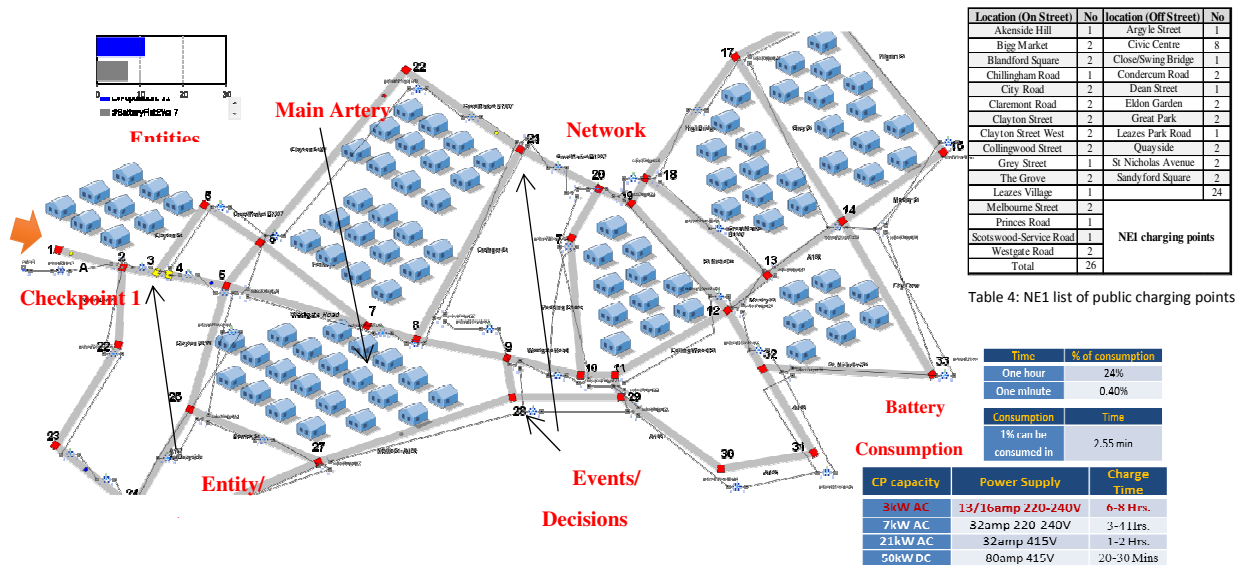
0 10 20 30

#BatteryFlatEVs 7

Entities

Main Artery

Network

Checkpoint 1

A

1 2 3 4 5 6 7 8 9 10 11 12 13 14 16 17 18 19 20 21 22 23 24 25 27 28 29 30 31 32 33

Entity/

Events/

Decisions

| Location (On Street) | No | location (Off Street) | No |
|---|---|---|---|
| Akenside Hill | 1 | Argyle Street | 1 |
| Bigg Market | 2 | Civic Centre | 8 |
| Blandford Square | 2 | Close/Swing Bridge | 1 |
| Chillingham Road | 1 | Condercum Road | 2 |
| City Road | 2 | Dean Street | 1 |
| Claremont Road | 2 | Eldon Garden | 2 |
| Clayton Street | 2 | Great Park | 2 |
| Clayton Street West | 2 | Leazes Park Road | 1 |
| Collingwood Street | 2 | Quayside | 2 |
| Grey Street | 1 | St Nicholas Avenue | 2 |
| The Grove | 2 | Sandyford Square | 2 |
| Leazes Village | 1 | | 24 |
| Melbourne Street | 2 | | |
| Princes Road | 1 | | |
| Scotswood-Service Road | 1 | NE1 charging points | |
| Westgate Road | 2 | | |
| Total | 26 | | |

Table 4: NE1 list of public charging points

| Time | % of consumption |
|---|---|
| One hour | 24% |
| One minute | 0.40% |

| Consumption | Time |
|---|---|
| 1% can be consumed in | 2.55 min |

Battery

Consumption

| CP capacity | Power Supply | Charge Time |
|---|---|---|
| 3kW AC | 13/16amp 220-240V | 6-8 Hrs. |
| 7kW AC | 32amp 220 240V | 3-4 Hrs. |
| 21kW AC | 32amp 415V | 1-2 Hrs. |
| 50kW DC | 80amp 415V | 20-30 Mins |